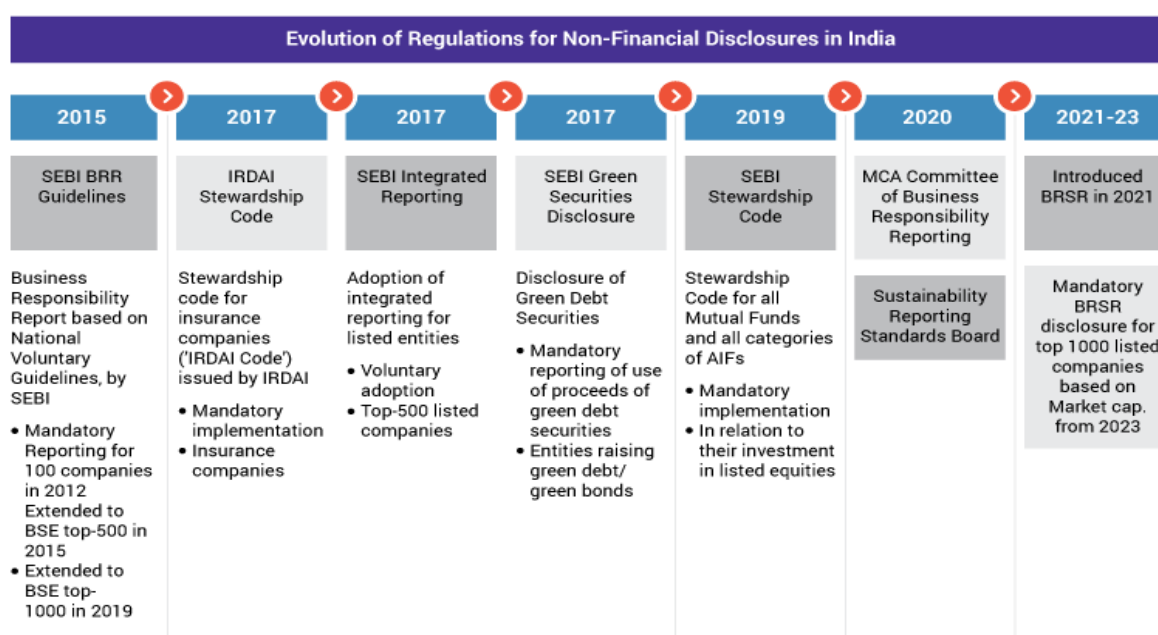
Evolution of Regulations for Non-Financial Disclosures in India

2015

SEBI BRR Guidelines

Business Responsibility Report based on National Voluntary Guidelines, by SEBI

• Mandatory Reporting for 100 companies in 2012 Extended to BSE top-500 in 2015
• Extended to BSE top-1000 in 2019

2017

IRDAI Stewardship Code

Stewardship code for insurance companies ('IRDAI Code') issued by IRDAI

• Mandatory implementation
• Insurance companies

2017

SEBI Integrated Reporting

Adoption of integrated reporting for listed entities

• Voluntary adoption
• Top-500 listed companies

2017

SEBI Green Securities Disclosure

Disclosure of Green Debt Securities

• Mandatory reporting of use of proceeds of green debt securities
• Entities raising green debt/ green bonds

2019

SEBI Stewardship Code

Stewardship Code for all Mutual Funds and all categories of AIFs

• Mandatory implementation
• In relation to their investment in listed equities

2020

MCA Committee of Business Responsibility Reporting

Sustainability Reporting Standards Board

2021-23

Introduced BRSR in 2021

Mandatory BRSR disclosure for top 1000 listed companies based on Market cap. from 2023